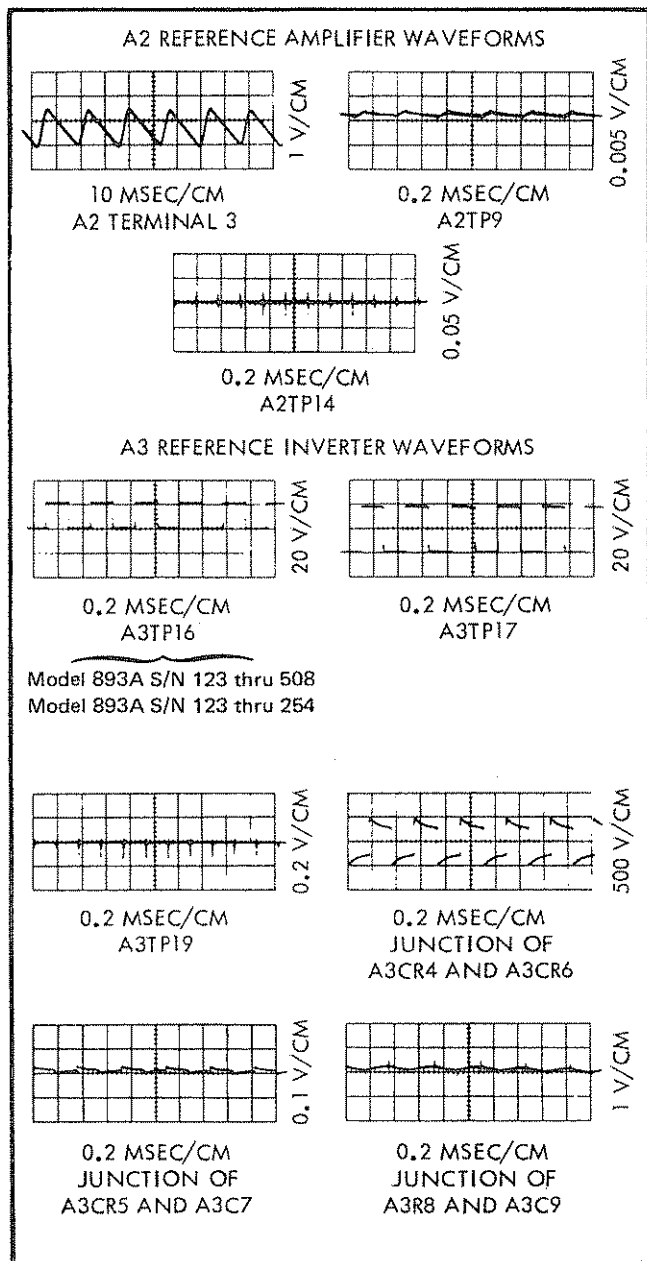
A2 REFERENCE AMPLIFIER WAVEFORMS

1 V/CM

10 MSEC/CM
A2 TERMINAL 3

0.005 V/CM

0.2 MSEC/CM
A2TP9

0.05 V/CM

0.2 MSEC/CM
A2TP14

A3 REFERENCE INVERTER WAVEFORMS

20 V/CM

0.2 MSEC/CM
A3TP16

20 V/CM

0.2 MSEC/CM
A3TP17

Model 893A S/N 123 thru 508
Model 893A S/N 123 thru 254

0.2 V/CM

0.2 MSEC/CM
A3TP19

500 V/CM

0.2 MSEC/CM
JUNCTION OF
A3CR4 AND A3CR6

0.1 V/CM

0.2 MSEC/CM
JUNCTION OF
A3CR5 AND A3C7

1 V/CM

0.2 MSEC/CM
JUNCTION OF
A3R8 AND A3C9